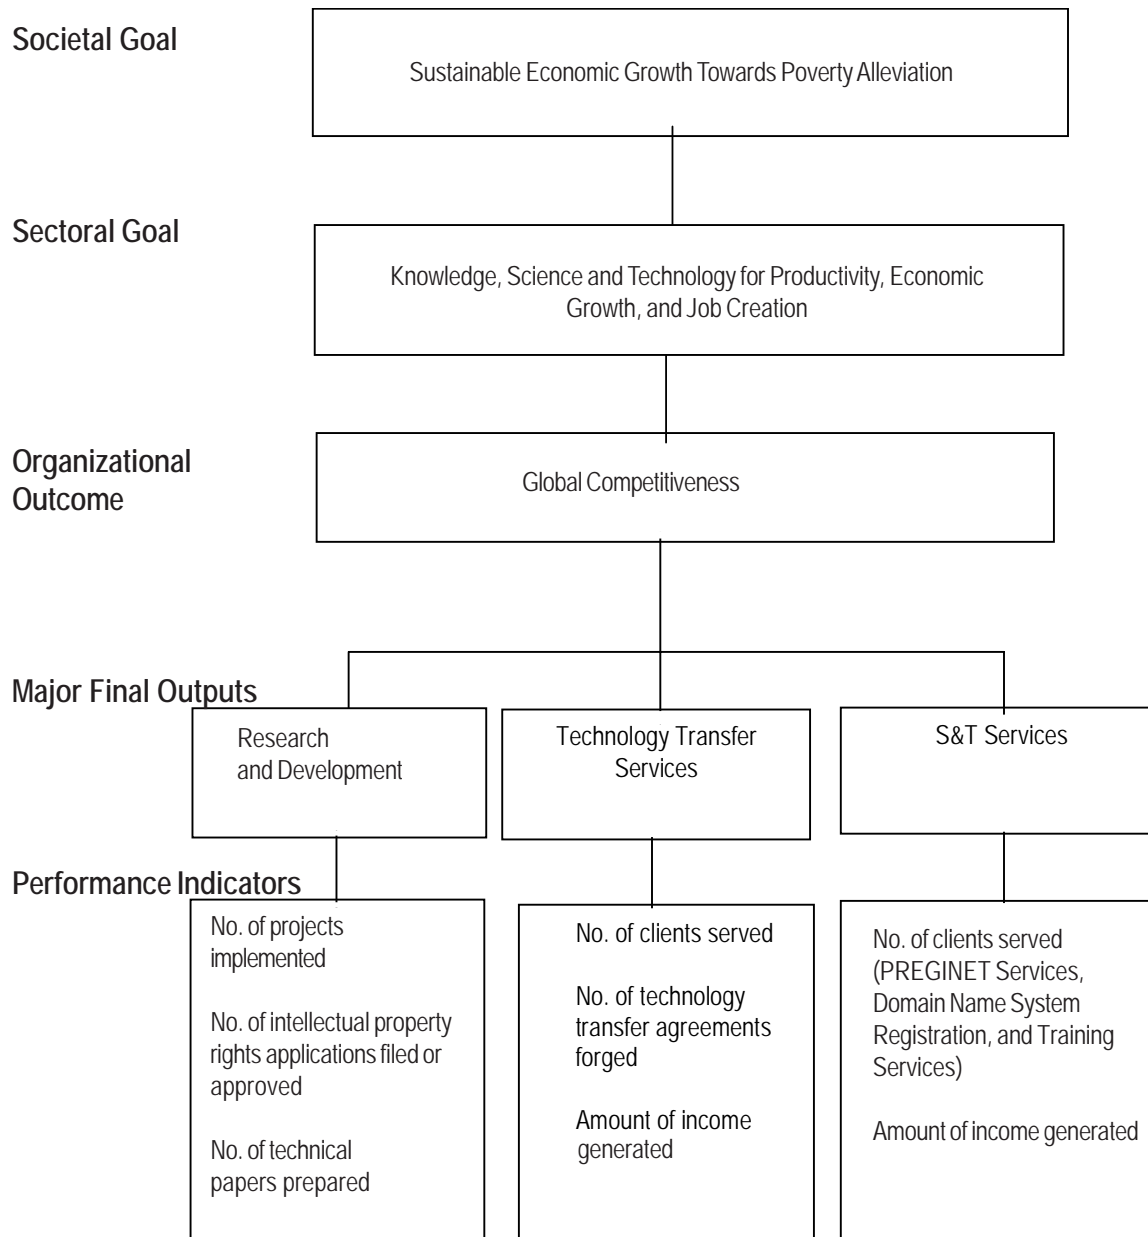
Societal Goal

Sustainable Economic Growth Towards Poverty Alleviation

Sectoral Goal

Knowledge, Science and Technology for Productivity, Economic Growth, and Job Creation

Organizational Outcome

Global Competitiveness

Major Final Outputs

Research and Development

Technology Transfer Services

S&T Services

Performance Indicators

No. of projects implemented

No. of intellectual property rights applications filed or approved

No. of technical papers prepared

No. of clients served

No. of technology transfer agreements forged

Amount of income generated

No. of clients served (PREGINET Services, Domain Name System Registration, and Training Services)

Amount of income generated